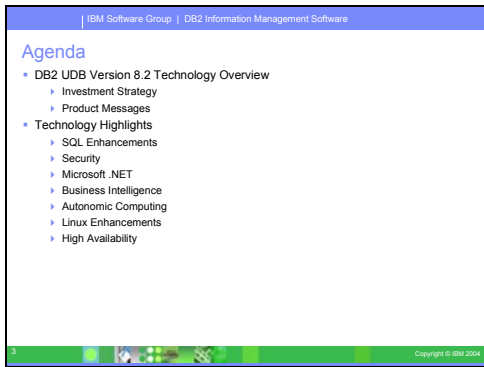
IBM Software Group | DB2 Information Management Software

Agenda

DB2 UDB Version 8.2 Technology Overview
Investment Strategy
Product Messages

Technology Highlights
SQL Enhancements
Security
Microsoft .NET
Business Intelligence
Autonomic Computing
Linux Enhancements
High Availability

3

Copyright © IBM 2004